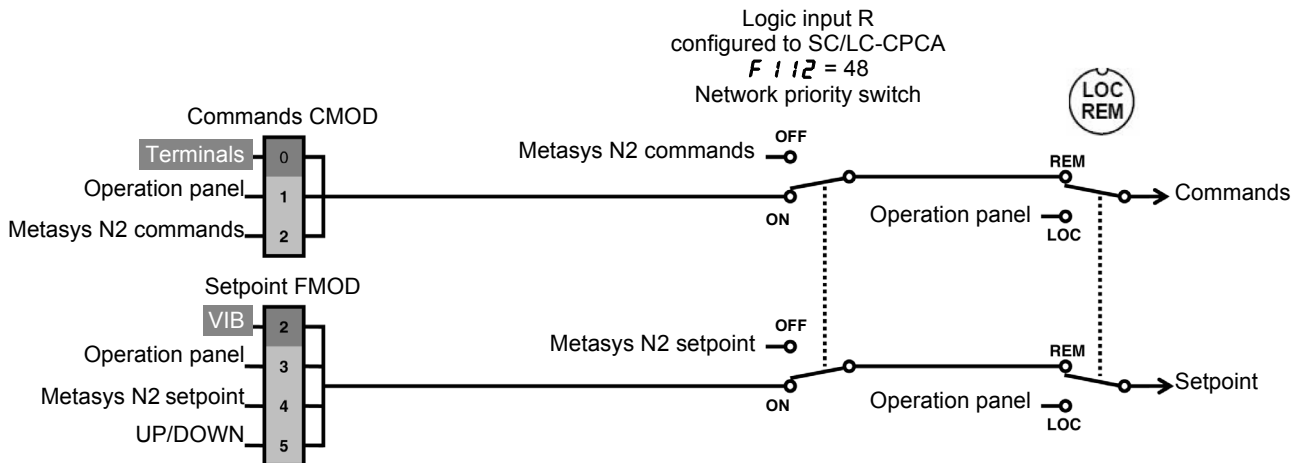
Logic input R
configured to SC/LC-CPCA
F 112 = 48
Network priority switch

LOC
REM

Commands CMOD

Terminals 0
Operation panel 1
Metasys N2 commands 2

OFF
Metasys N2 commands
ON

REM
Operation panel
LOC

Commands

Setpoint FMOD

VIB 2
Operation panel 3
Metasys N2 setpoint 4
UP/DOWN 5

OFF
Metasys N2 setpoint
ON

REM
Operation panel
LOC

Setpoint